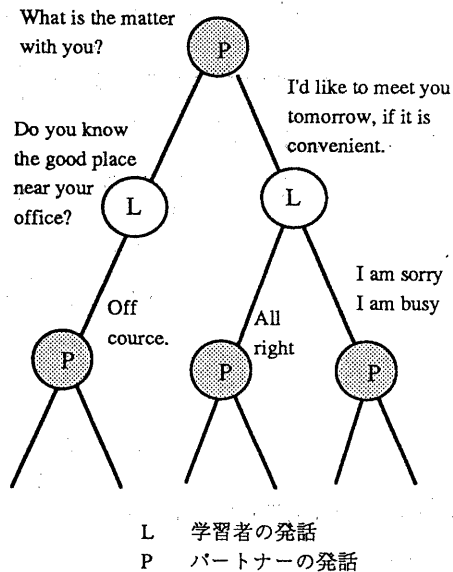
What is the matter with you?

P

I'd like to meet you tomorrow, if it is convenient.

Do you know the good place near your office?

L

L

Off cource.

All right

I am sorry I am busy

P

P

P

L 学習者の発話
P パートナーの発話